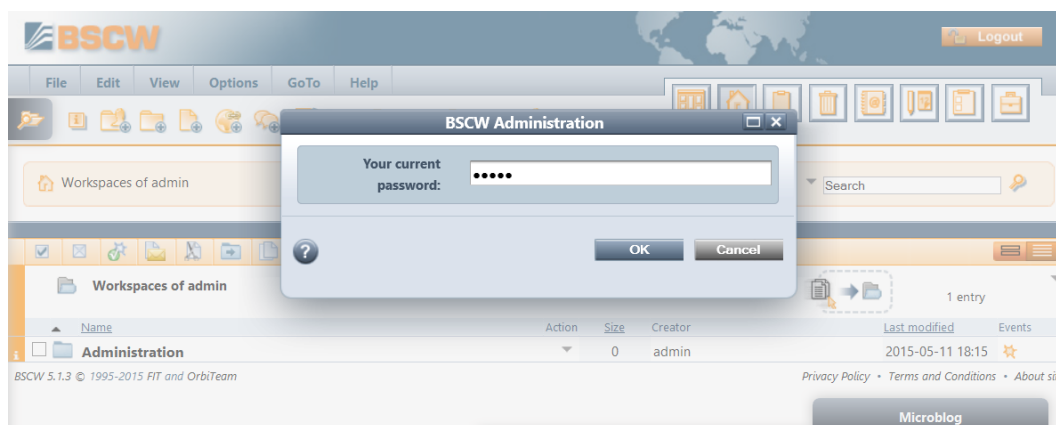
BSCW

Logout

File Edit View Options GoTo Help

BSCW Administration

Your current password: •••••

OK Cancel

Workspaces of admin

Search

Workspaces of admin

1 entry

Name Action Size Creator Last modified Events

Administration 0 admin 2015-05-11 18:15

BSCW 5.1.3 © 1995-2015 FIT and OrbiTeam

Privacy Policy • Terms and Conditions • About si

Microblog